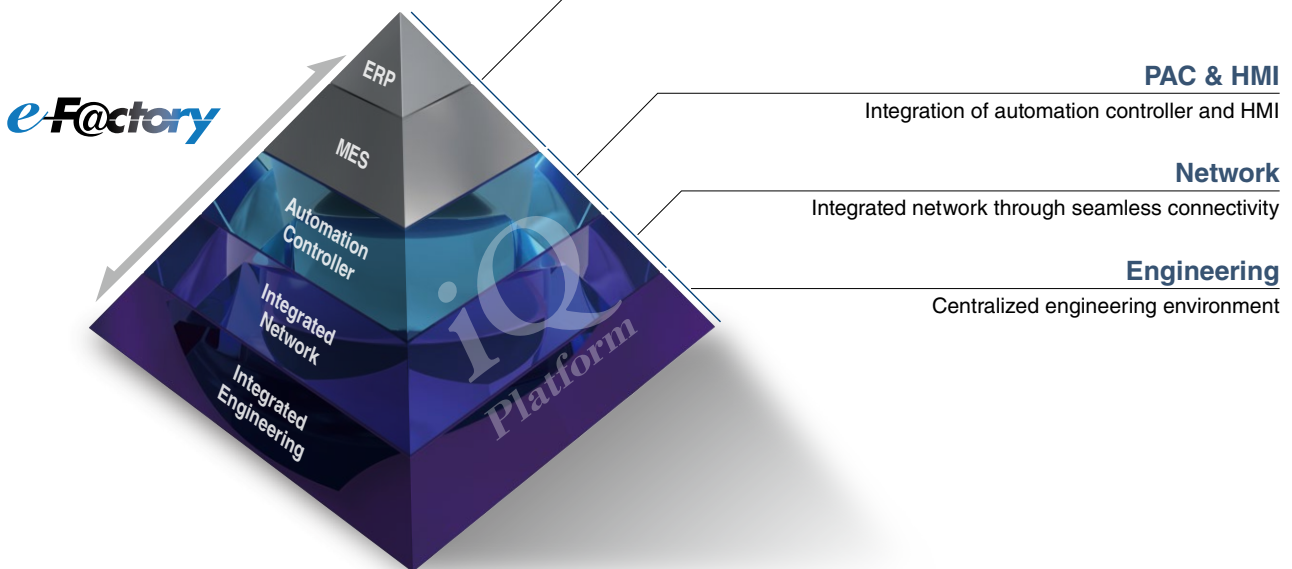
e-F@ctory

ERP

MES

Automation Controller

Integrated Network

Integrated Engineering

iQ Platform

PAC & HMI

Integration of automation controller and HMI

Network

Integrated network through seamless connectivity

Engineering

Centralized engineering environment